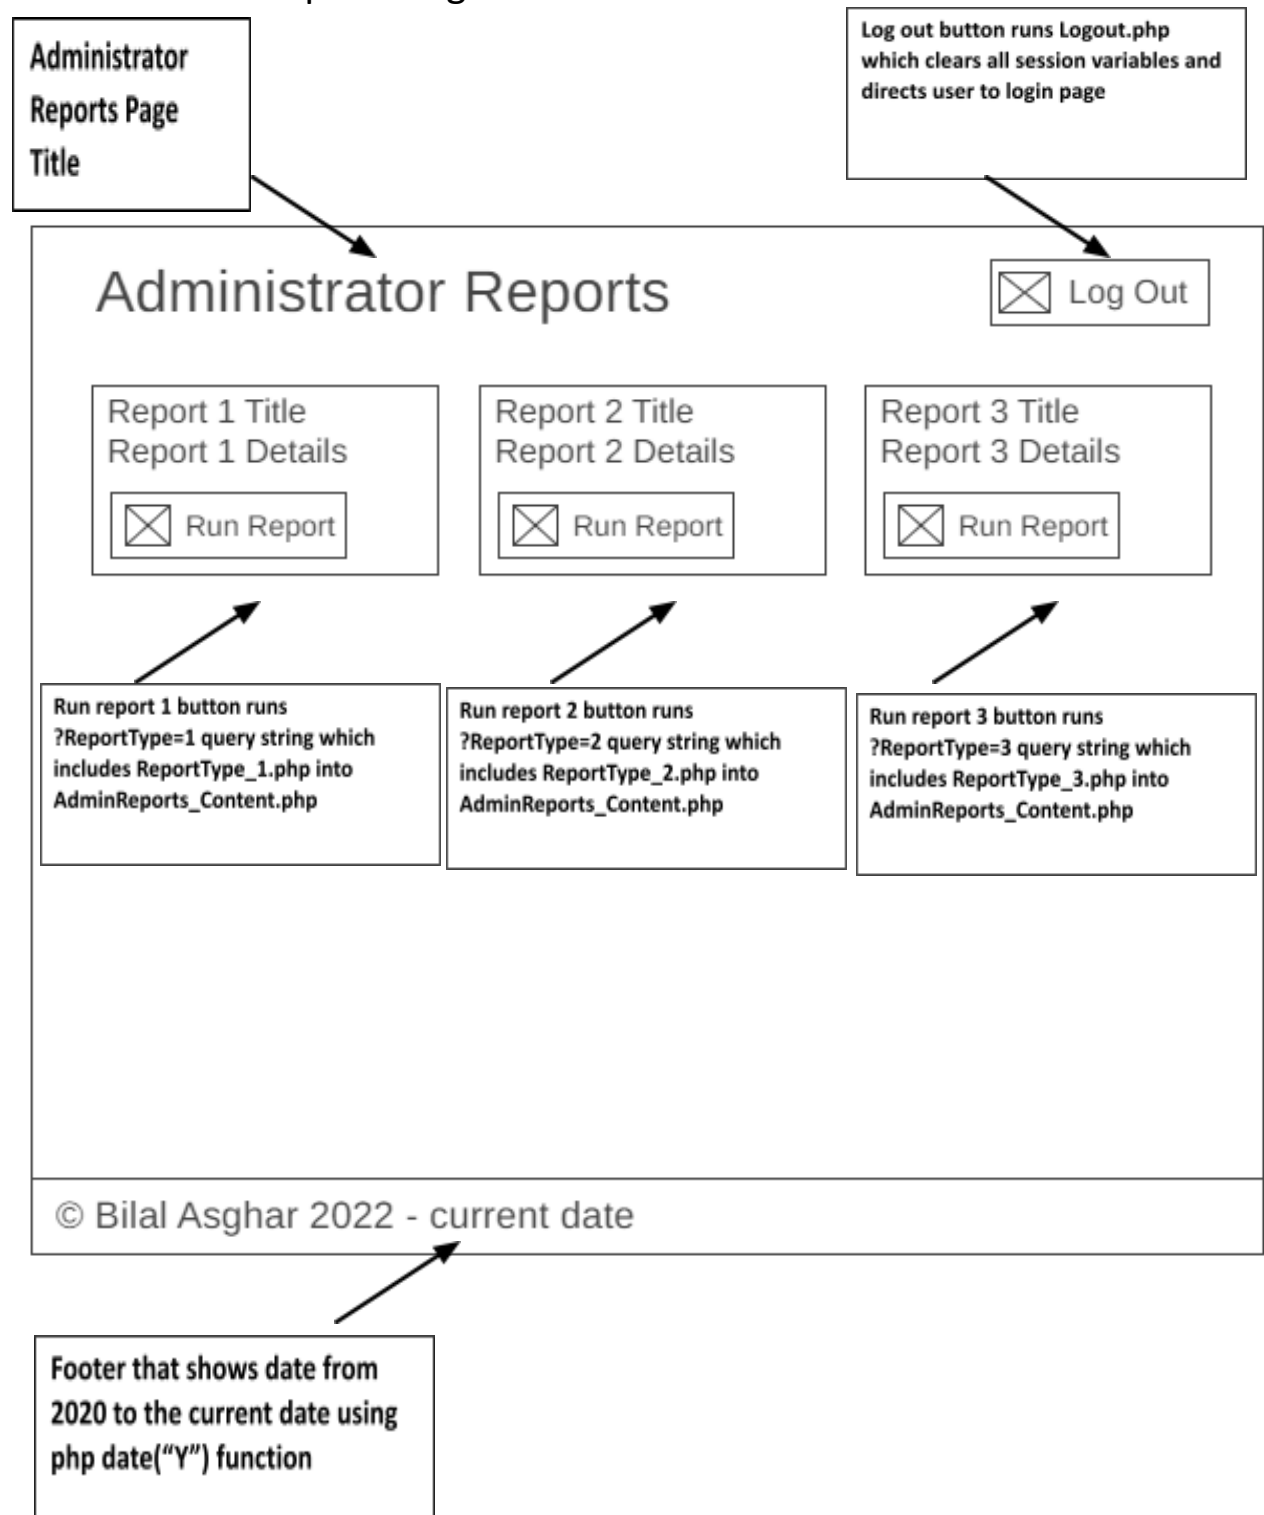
Administrator Reports Page Title

Log out button runs Logout.php which clears all session variables and directs user to login page

Administrator Reports

Log Out

Report 1 Title
Report 1 Details

Run Report

Report 2 Title
Report 2 Details

Run Report

Report 3 Title
Report 3 Details

Run Report

Run report 1 button runs ?ReportType=1 query string which includes ReportType_1.php into AdminReports_Content.php

Run report 2 button runs ?ReportType=2 query string which includes ReportType_2.php into AdminReports_Content.php

Run report 3 button runs ?ReportType=3 query string which includes ReportType_3.php into AdminReports_Content.php

© Bilal Asghar 2022 - current date

Footer that shows date from 2020 to the current date using php date("Y") function